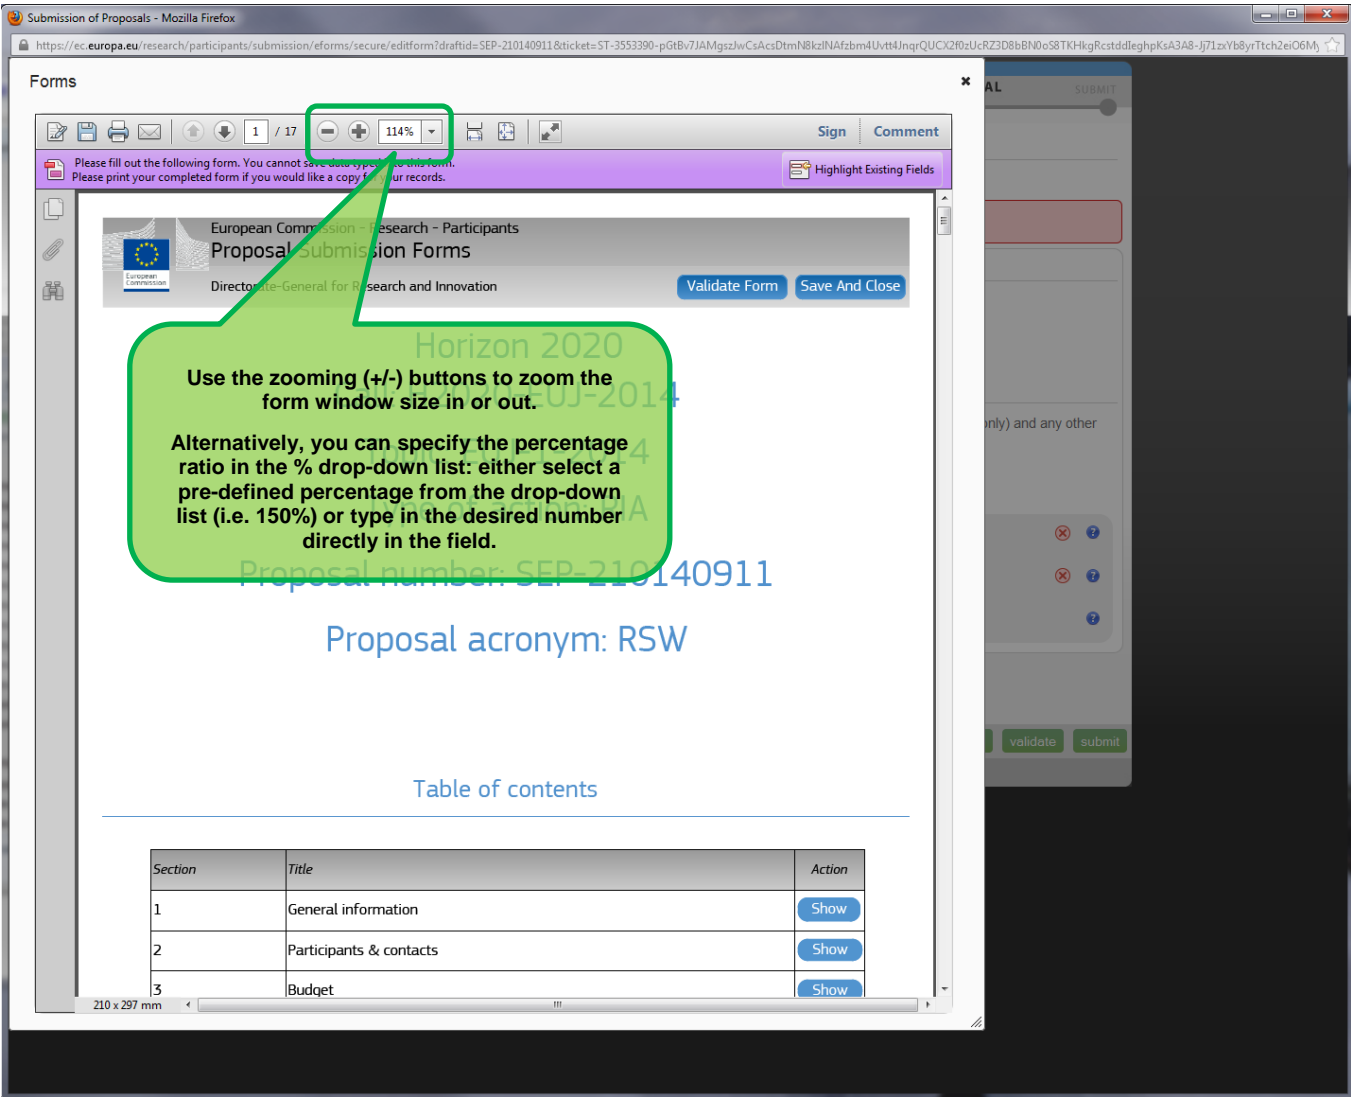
Submission of Proposals - Mozilla Firefox

https://ec.europa.eu/research/participants/submission/eforms/secure/editform?draftid=SEP-210140911&ticket=ST-3553390-pGtBv7JAMgszJwCsAcsDtmN8kzINAfzbm4Uvtt4JnqrQUCX2f0zUcRZ3D8bBN0oS8TKHkgRcstddleghpKsA3A8-Jj71zxYb8yrTtch2eiO6My

Forms

×

1 / 17

114%

Sign Comment

Please fill out the following form. You cannot save data typed into this form.
Please print your completed form if you would like a copy for your records.

Highlight Existing Fields

European Commission - Research - Participants

Proposal Submission Forms

Directorate-General for Research and Innovation

Validate Form Save And Close

European Commission

Horizon 2020

Use the zooming (+/-) buttons to zoom the form window size in or out.

Alternatively, you can specify the percentage ratio in the % drop-down list: either select a pre-defined percentage from the drop-down list (i.e. 150%) or type in the desired number directly in the field.

Proposal number: SEP-210140911

Proposal acronym: RSW

Table of contents

| Section | Title | Action |
|---|---|---|
| 1 | General information | Show |
| 2 | Participants & contacts | Show |
| 3 | Budget | Show |

210 x 297 mm

AL SUBMIT

nly) and any other

validate submit